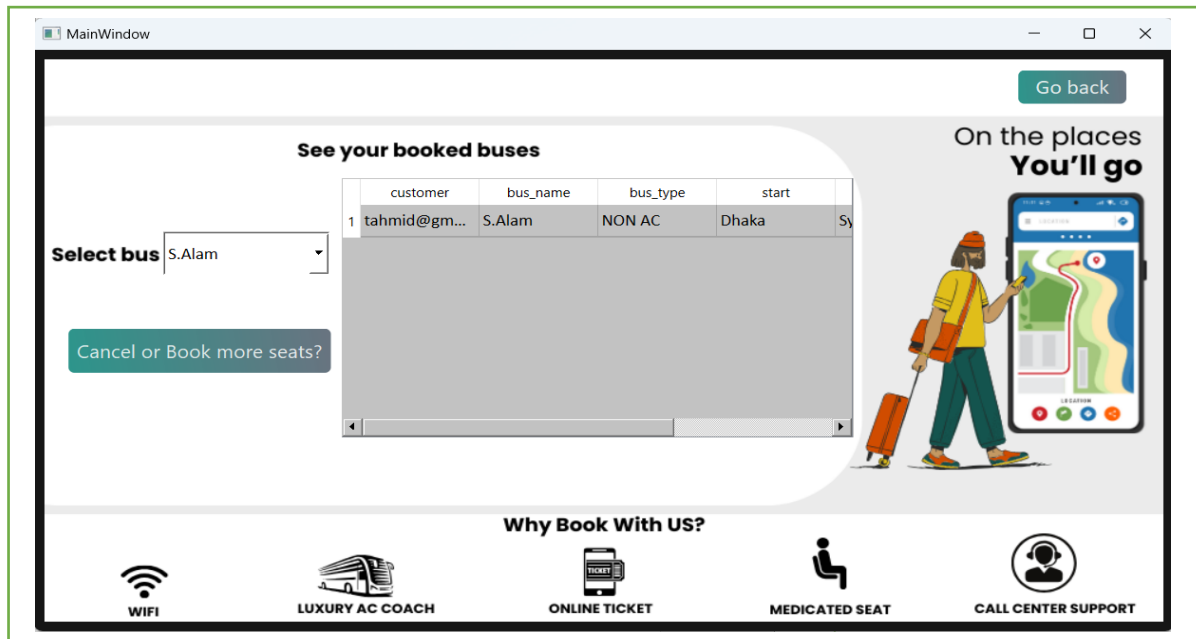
MainWindow

Go back

See your booked buses

Select bus S.Alam

Cancel or Book more seats?

| | customer | bus_name | bus_type | start | Sy |
|---|---|---|---|---|---|
| 1 | tahmid@gm... | S.Alam | NON AC | Dhaka | Sy |

On the places
You'll go

LOCATION

LOCATION

TICKET

Why Book With US?

WIFI

LUXURY AC COACH

ONLINE TICKET

MEDICATED SEAT

CALL CENTER SUPPORT